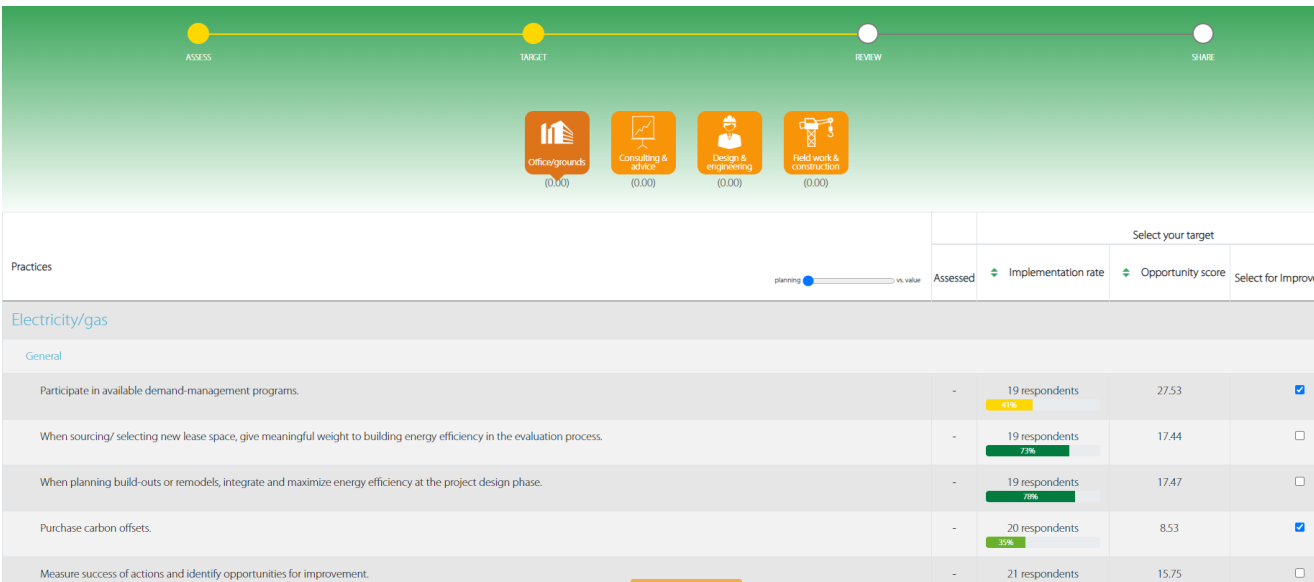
ASSESS TARGET REVIEW SHARE

Office/grounds (0.00)
Consulting & advice (0.00)
Design & engineering (0.00)
Field work & construction (0.00)

| Practices planning vs. value | Assessed | Implementation rate | Opportunity score | Select for Improv |
|---|---|---|---|---|
| Electricity/gas | | | | |
| General | | | | |
| Participate in available demand-management programs. | - | 19 respondents 41% | 27.53 | ☑ |
| When sourcing/ selecting new lease space, give meaningful weight to building energy efficiency in the evaluation process. | - | 19 respondents 73% | 17.44 | ☐ |
| When planning build-outs or remodels, integrate and maximize energy efficiency at the project design phase. | - | 19 respondents 78% | 17.47 | ☐ |
| Purchase carbon offsets. | - | 20 respondents 35% | 8.53 | ☑ |
| Measure success of actions and identify opportunities for improvement. | - | 21 respondents | 15.75 | ☐ |

Select your target